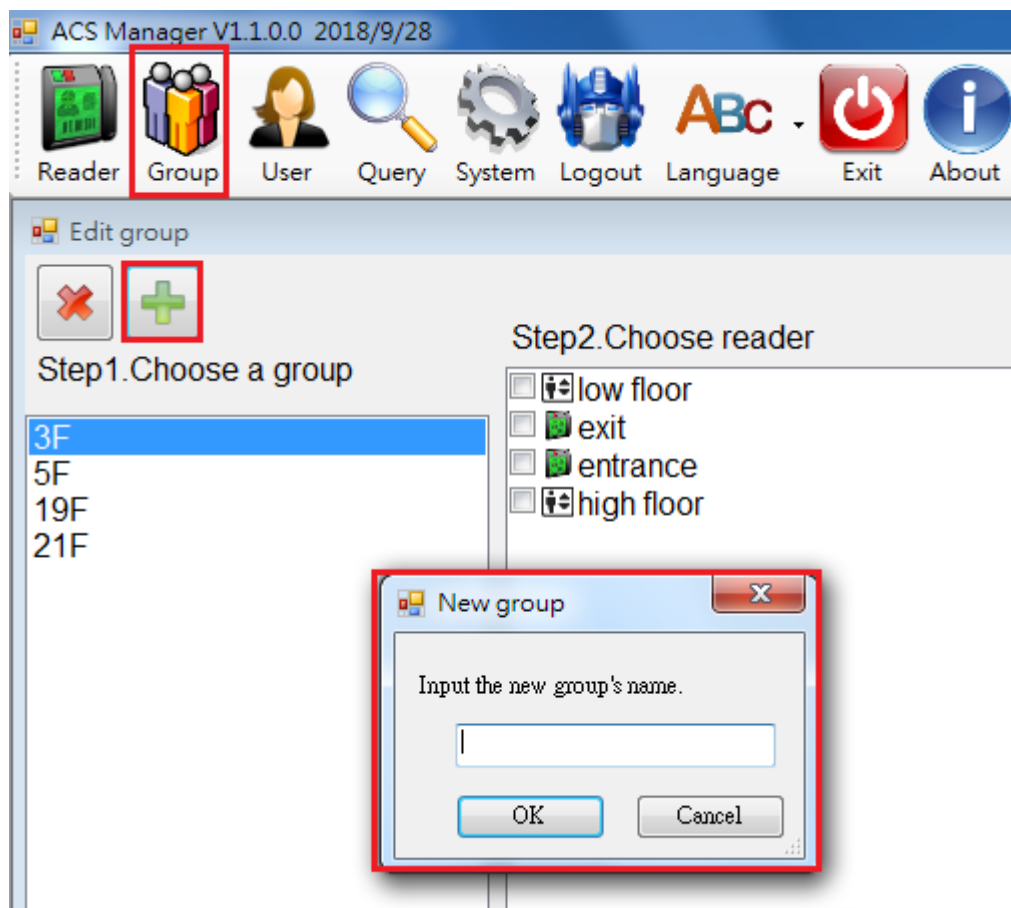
ACS Manager V1.1.0.0 2018/9/28

Reader Group User Query System Logout Language Exit About

Edit group

Step1.Choose a group

3F
5F
19F
21F

Step2.Choose reader

low floor
exit
entrance
high floor

New group

Input the new group's name.

OK Cancel